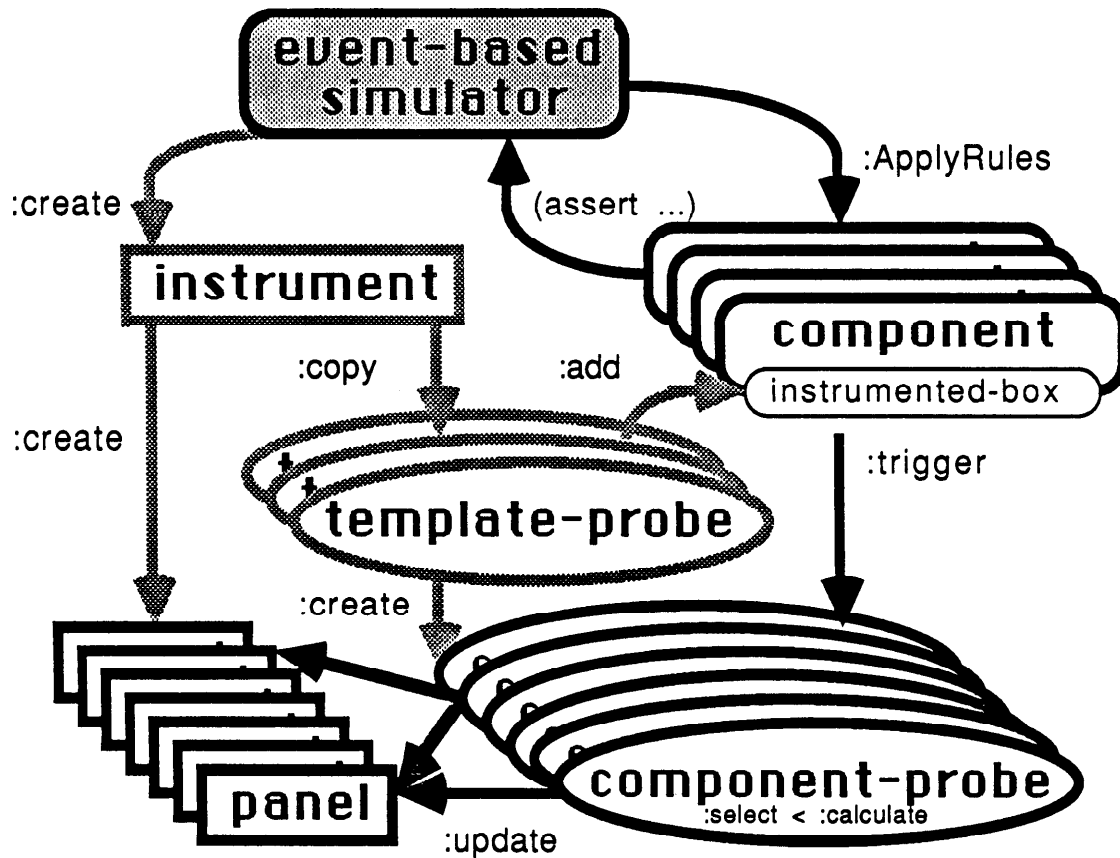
event-based simulator

:create

:ApplyRules

(assert ...)

instrument

component

instrumented-box

:copy

:add

:create

:trigger

template-probe

:create

panel

component-probe

:select < :calculate

:update